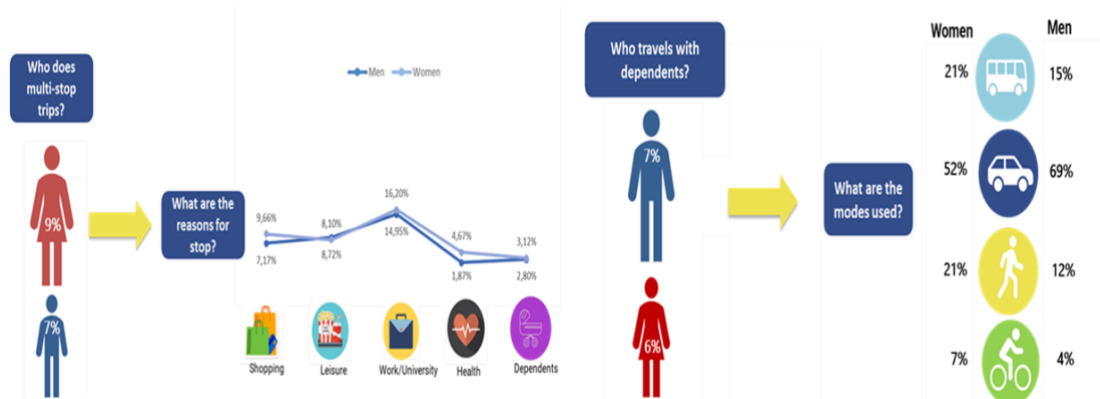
Who does multi-stop trips?

9%

7%

What are the reasons for stop?

Men Women

9,66%
7,17%
8,10%
8,72%
16,20%
14,95%
4,67%
1,87%
3,12%
2,80%

Shopping
Leisure
Work/University
Health
Dependents

Who travels with dependents?

7%

6%

What are the modes used?

Women
Men

21%
15%

52%
69%

21%
12%

7%
4%